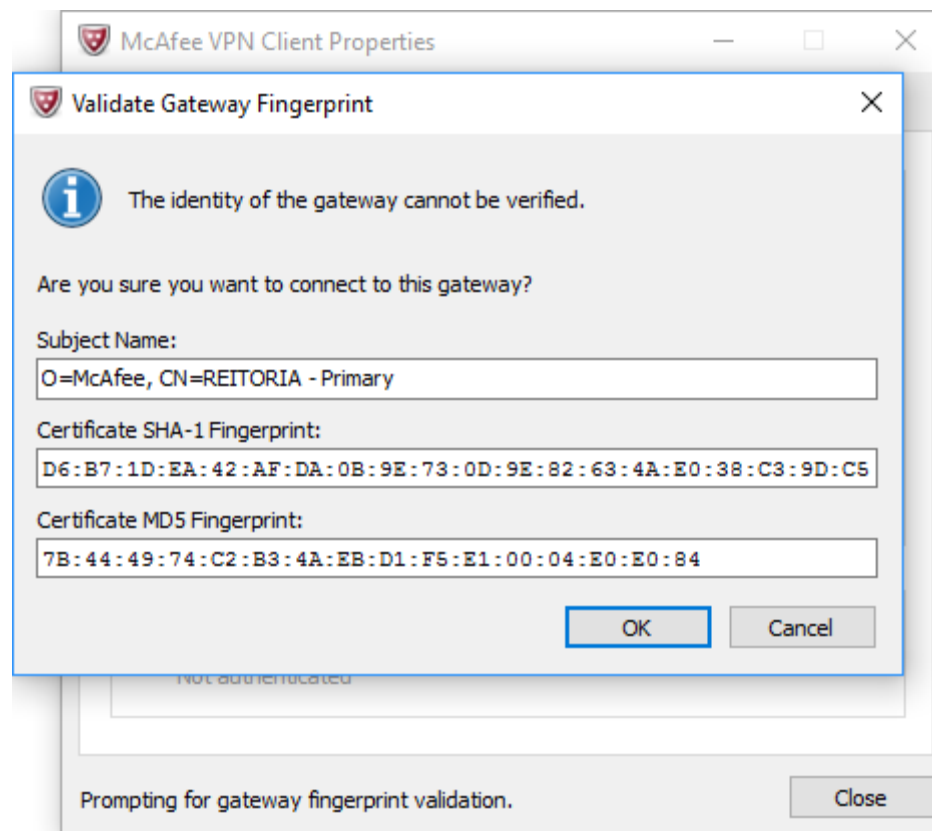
McAfee VPN Client Properties

Validate Gateway Fingerprint

The identity of the gateway cannot be verified.

Are you sure you want to connect to this gateway?

Subject Name:

O=McAfee, CN=REITORIA - Primary

Certificate SHA-1 Fingerprint:

D6:B7:1D:EA:42:AF:DA:0B:9E:73:0D:9E:82:63:4A:E0:38:C3:9D:C5

Certificate MD5 Fingerprint:

7B:44:49:74:C2:B3:4A:EB:D1:F5:E1:00:04:E0:E0:84

OK

Cancel

Not authenticated

Prompting for gateway fingerprint validation.

Close